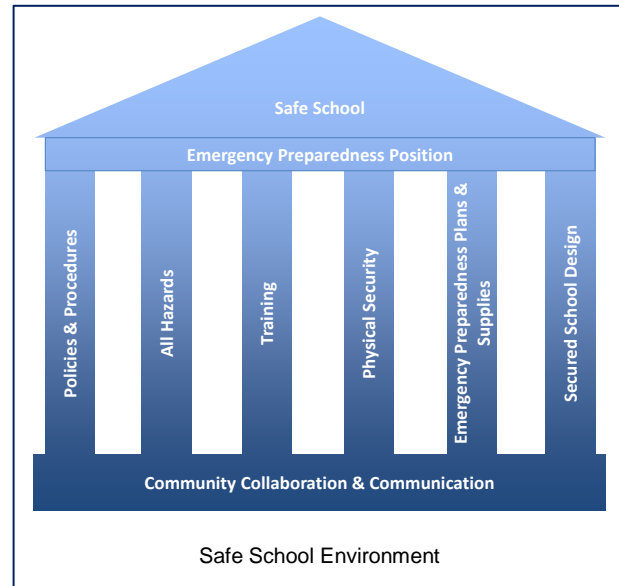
Safe School

Emergency Preparedness Position

Policies & Procedures

All Hazards

Training

Physical Security

Emergency Preparedness Plans & Supplies

Secured School Design

Community Collaboration & Communication

Safe School Environment